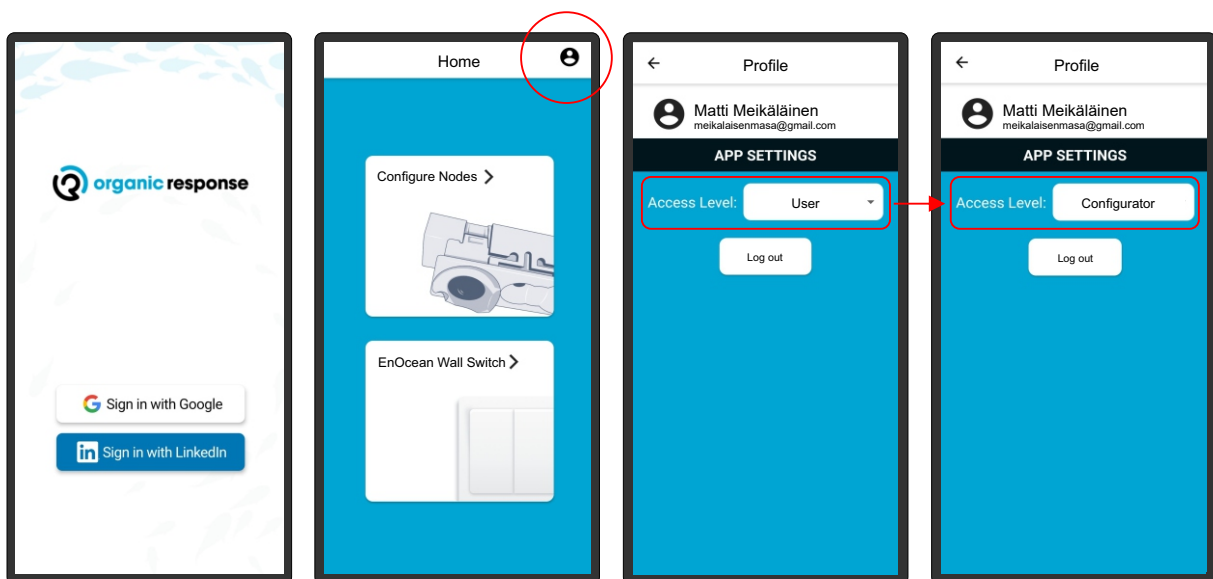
organic response

Sign in with Google

Sign in with LinkedIn

Home

Configure Nodes

EnOcean Wall Switch

Profile

Matti Meikäläinen
meikalaisenmasa@gmail.com

APP SETTINGS

Access Level: User

Log out

Profile

Matti Meikäläinen
meikalaisenmasa@gmail.com

APP SETTINGS

Access Level: Configurator

Log out